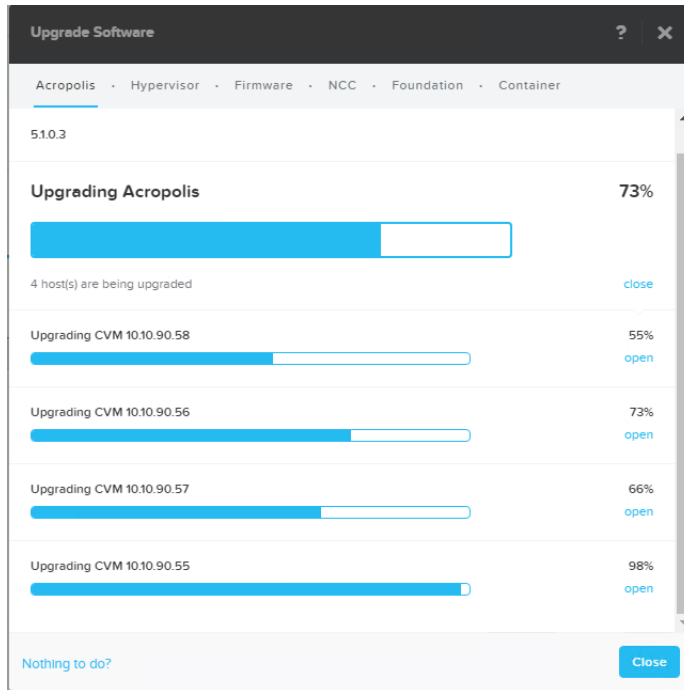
Upgrade Software

?

Acropolis · Hypervisor · Firmware · NCC · Foundation · Container

5.1.0.3

Upgrading Acropolis

73%

4 host(s) are being upgraded

close

Upgrading CVM 10.10.90.58

55%

open

Upgrading CVM 10.10.90.56

73%

open

Upgrading CVM 10.10.90.57

66%

open

Upgrading CVM 10.10.90.55

98%

open

Nothing to do?

Close